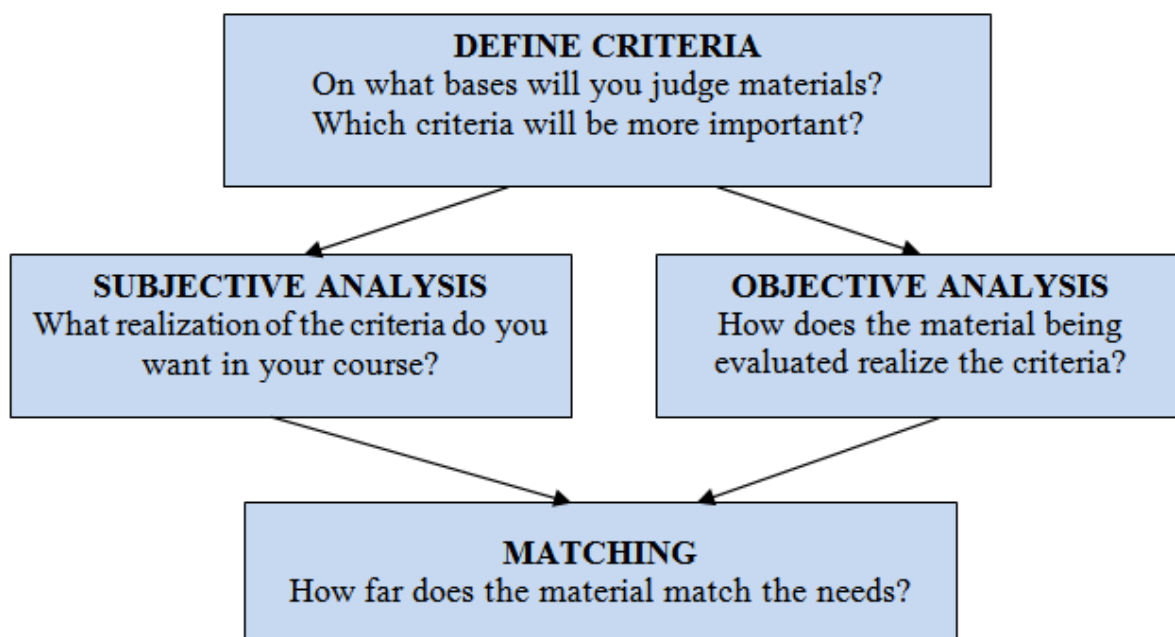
DEFINE CRITERIA
On what bases will you judge materials?
Which criteria will be more important?

SUBJECTIVE ANALYSIS
What realization of the criteria do you want in your course?

OBJECTIVE ANALYSIS
How does the material being evaluated realize the criteria?

MATCHING
How far does the material match the needs?